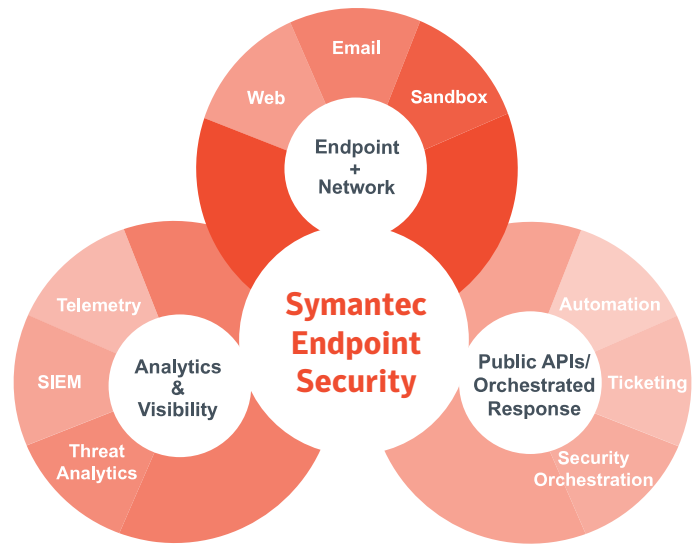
Email

Web

Sandbox

Endpoint
+
Network

Symantec
Endpoint
Security

Telemetry

SIEM

Analytics
&
Visibility

Threat
Analytics

Automation

Public APIs/
Orchestrated
Response

Ticketing

Security
Orchestration